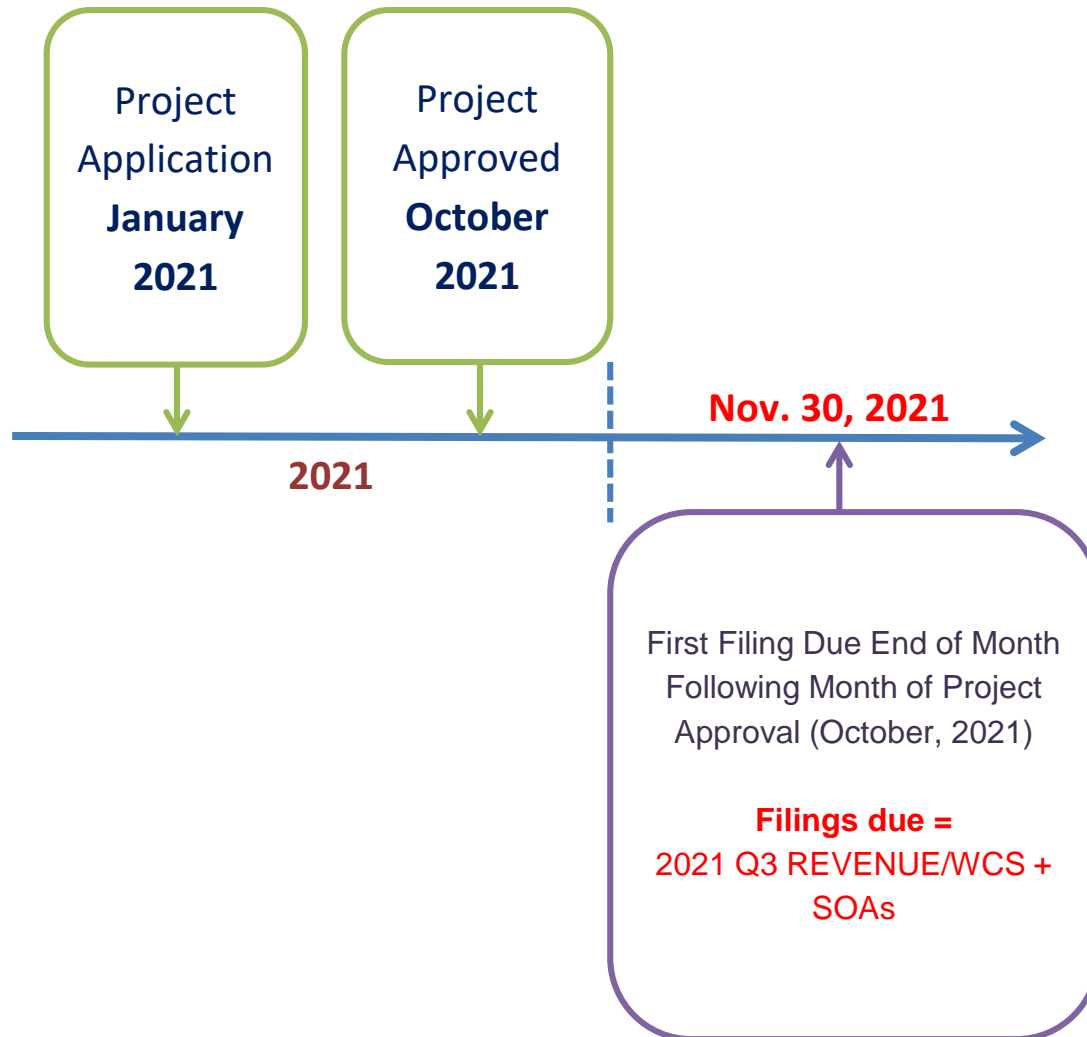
Project Application **January 2021**

Project Approved **October 2021**

Nov. 30, 2021

2021

First Filing Due End of Month Following Month of Project Approval (October, 2021)

**Filings due =**
2021 Q3 REVENUE/WCS + SOAs